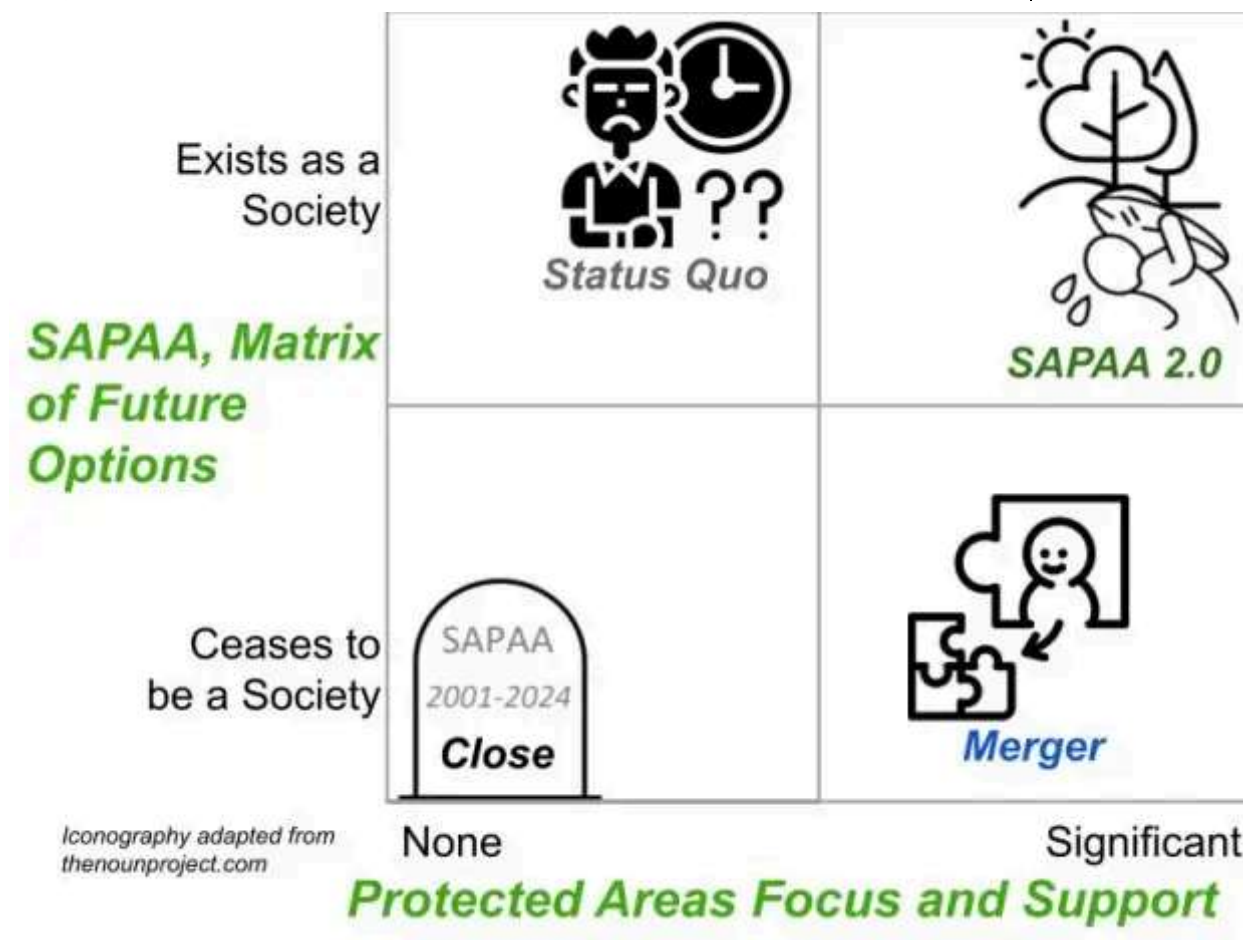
SAPAA, Matrix of Future Options

Exists as a Society

Ceases to be a Society

??
Status Quo

SAPAA 2.0

SAPAA
2001-2024
Close

Merger

Iconography adapted from thenounproject.com

None

Significant

Protected Areas Focus and Support